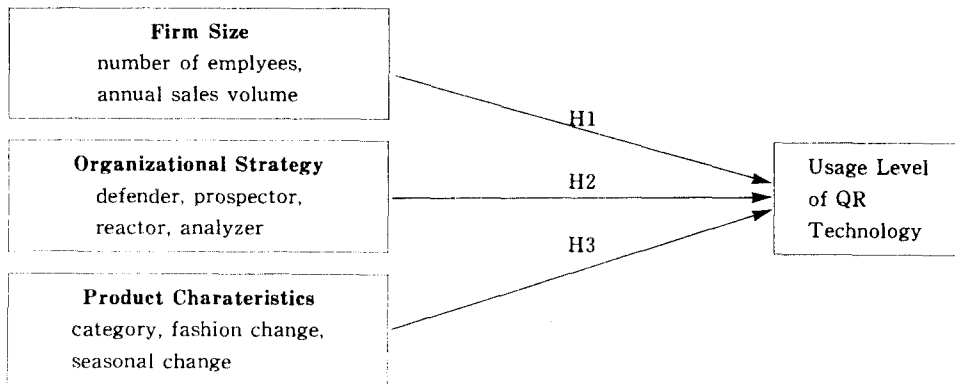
Firm Size
number of emplyees, annual sales volume

Organizational Strategy
defender, prospector, reactor, analyzer

Product Charateristics
category, fashion change, seasonal change

H1

H2

H3

Usage Level of QR Technology